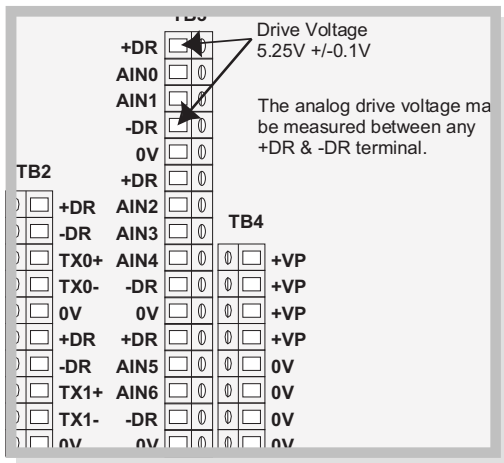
TB3

Drive Voltage
5.25V +/-0.1V

+DR
AIN0
AIN1
-DR
0V
+DR
AIN2
AIN3
AIN4
-DR
0V
+DR
AIN5
AIN6
-DR
0V

The analog drive voltage ma be measured between any +DR & -DR terminal.

TB2

+DR
-DR
TX0+
TX0-
0V
+DR
-DR
TX1+
TX1-
0V

TB4

+VP
+VP
+VP
+VP
0V
0V
0V
0V